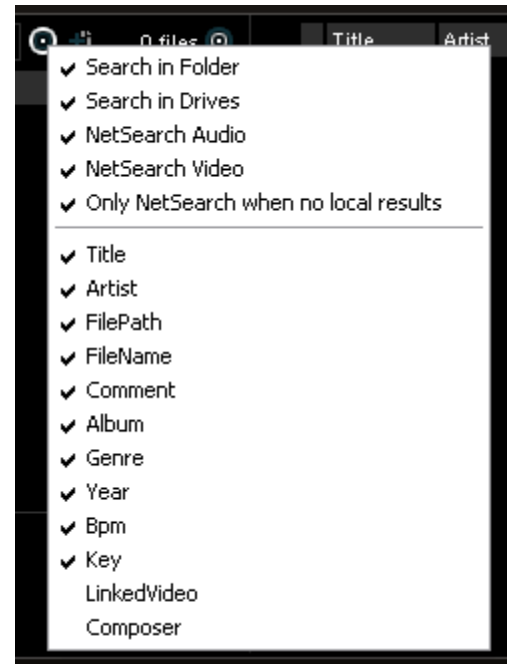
0 files
Title
Artist

✔ Search in Folder
✔ Search in Drives
✔ NetSearch Audio
✔ NetSearch Video
✔ Only NetSearch when no local results

✔ Title
✔ Artist
✔ FilePath
✔ FileName
✔ Comment
✔ Album
✔ Genre
✔ Year
✔ Bpm
✔ Key
LinkedVideo
Composer